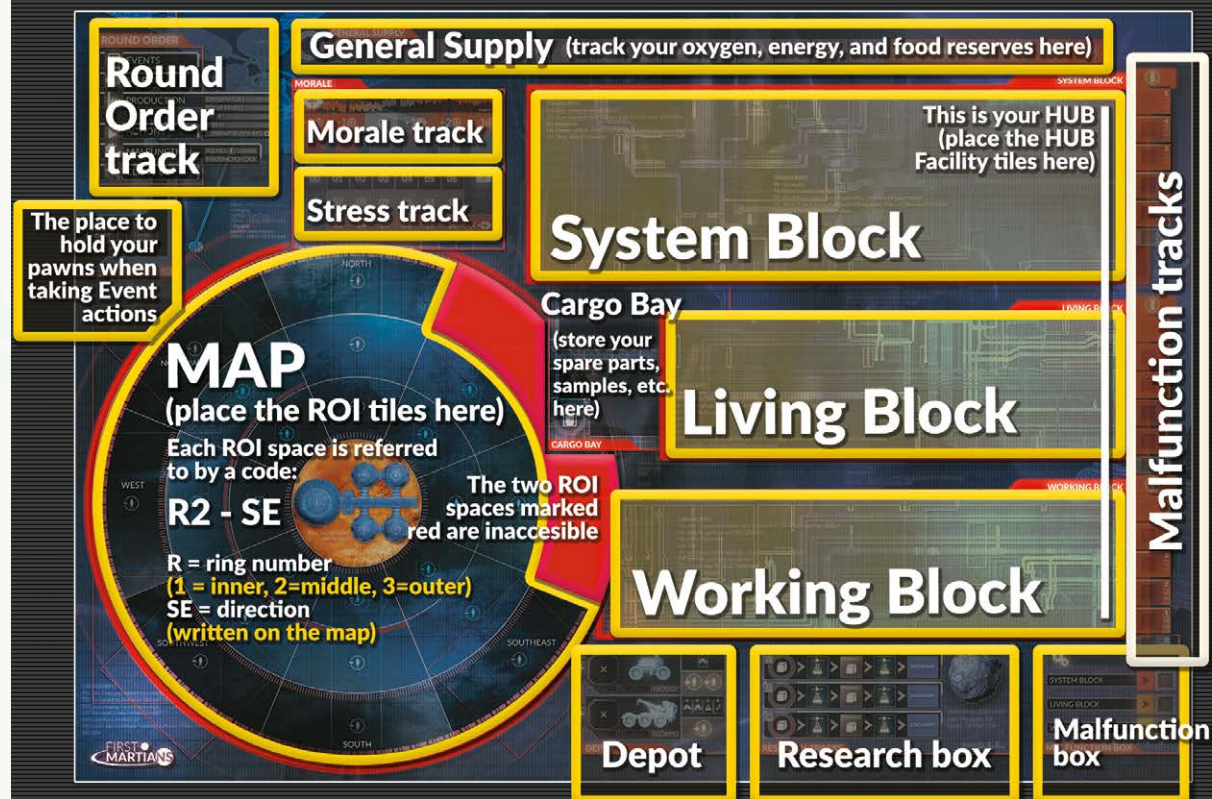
Round Order track

General Supply (track your oxygen, energy, and food reserves here)

Morale track

Stress track

This is your HUB (place the HUB Facility tiles here)

System Block

Malfunction tracks

The place to hold your pawns when taking Event actions

Cargo Bay (store your spare parts, samples, etc. here)

Living Block

MAP (place the ROI tiles here)

Each ROI space is referred to by a code:

R2 - SE

R = ring number (1 = inner, 2=middle, 3=outer)

SE = direction (written on the map)

The two ROI spaces marked red are inaccesible

Working Block

Depot

Research box

Malfunction box

NORTH

WEST

SOUTH

SOUTHEAST

SYSTEM BLOCK

LIVING BLOCK

WORKING BLOCK

CARGO BAY

MORALE

FIRST MARTIANS